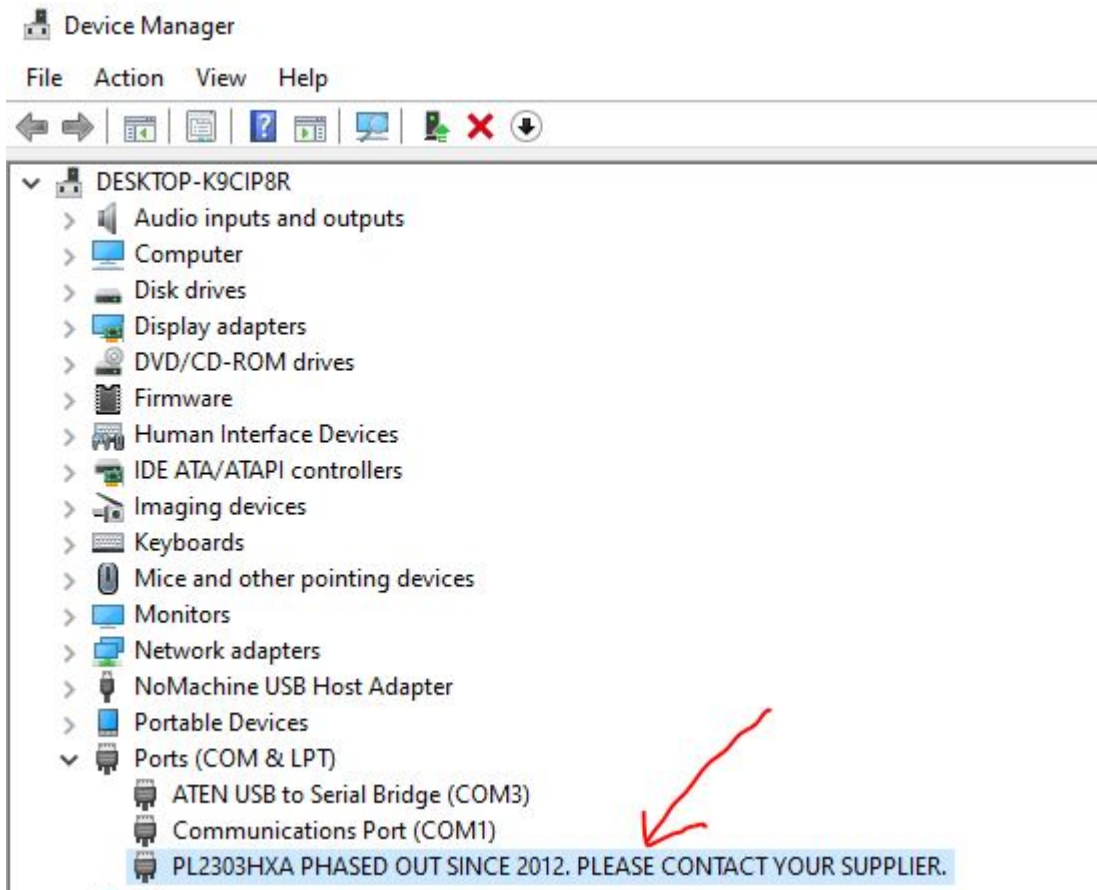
Device Manager

File Action View Help

DESKTOP-K9CIP8R
Audio inputs and outputs
Computer
Disk drives
Display adapters
DVD/CD-ROM drives
Firmware
Human Interface Devices
IDE ATA/ATAPI controllers
Imaging devices
Keyboards
Mice and other pointing devices
Monitors
Network adapters
NoMachine USB Host Adapter
Portable Devices
Ports (COM & LPT)
ATEN USB to Serial Bridge (COM3)
Communications Port (COM1)
PL2303HXA PHASED OUT SINCE 2012. PLEASE CONTACT YOUR SUPPLIER.